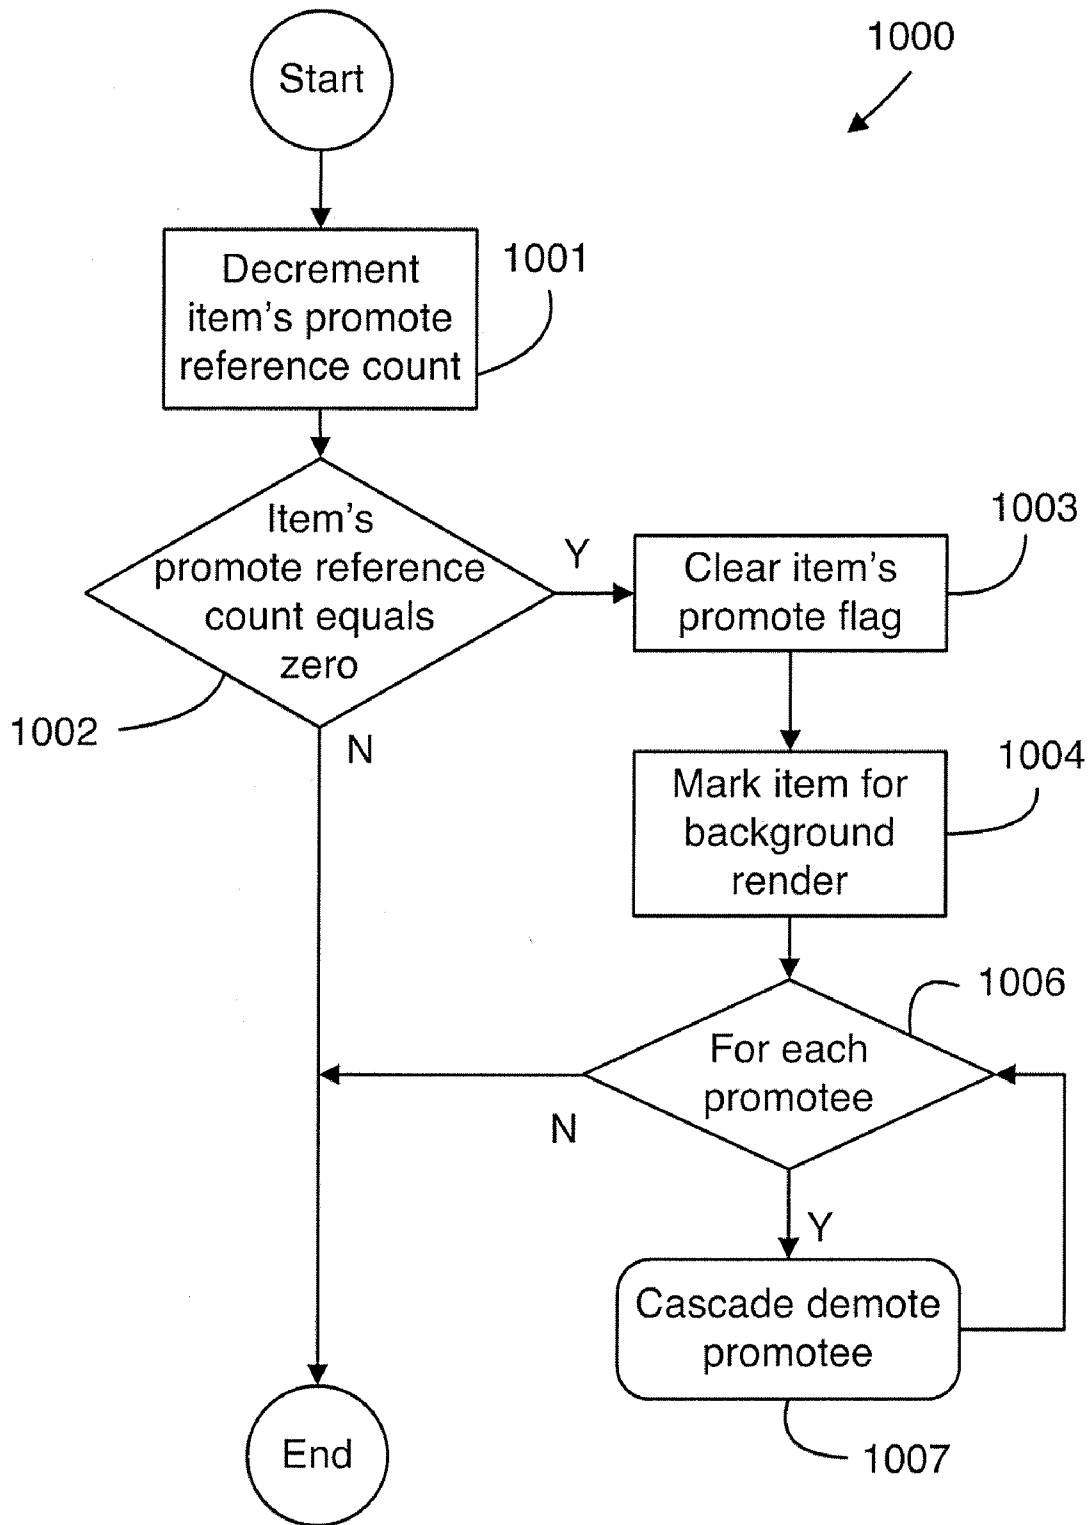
1000

Start

Decrement item's promote reference count

1001

Item's promote reference count equals zero

1002

Y

N

Clear item's promote flag

1003

Mark item for background render

1004

1006

For each promotee

N

Y

Cascade demote promotee

1007

End